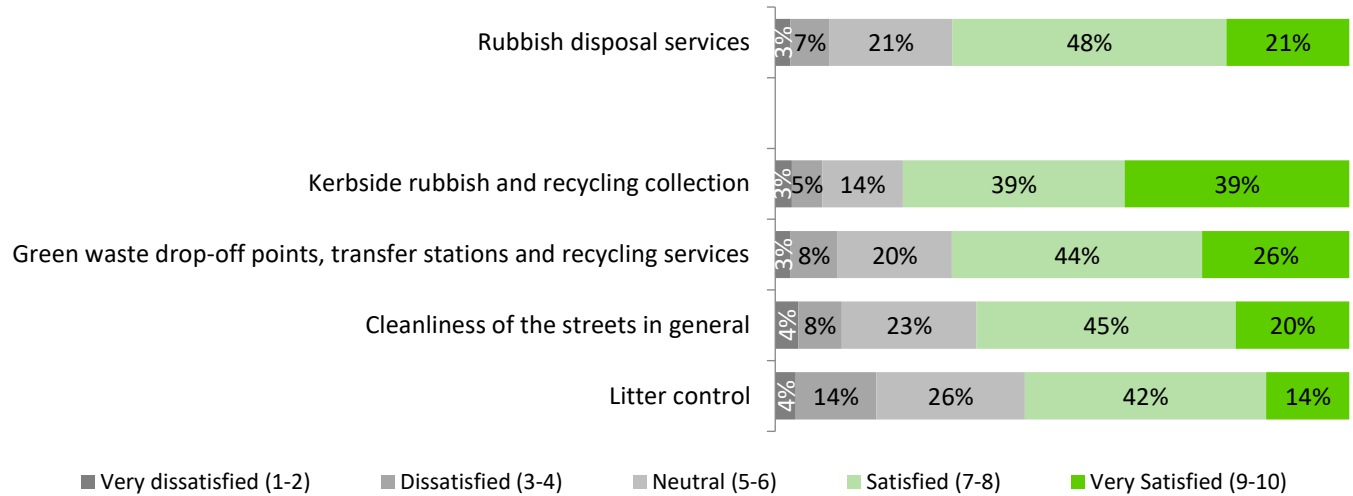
| | Very dissatisfied (1-2) | Dissatisfied (3-4) | Neutral (5-6) | Satisfied (7-8) | Very Satisfied (9-10) |
|---|---|---|---|---|---|
| Rubbish disposal services | 3% | 7% | 21% | 48% | 21% |
| Kerbside rubbish and recycling collection | 3% | 5% | 14% | 39% | 39% |
| Green waste drop-off points, transfer stations and recycling services | 3% | 8% | 20% | 44% | 26% |
| Cleanliness of the streets in general | 4% | 8% | 23% | 45% | 20% |
| Litter control | 4% | 14% | 26% | 42% | 14% |

Very dissatisfied (1-2) Dissatisfied (3-4) Neutral (5-6) Satisfied (7-8) Very Satisfied (9-10)